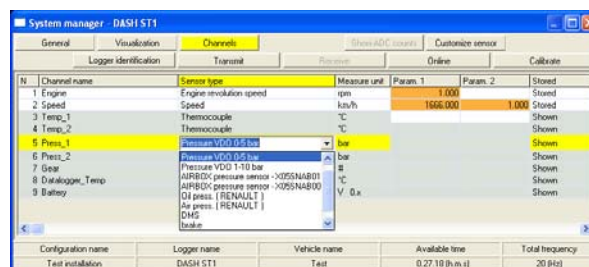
System manager - DASH ST1

General | Visualization | Channels | Show ADC counts | Customize sensor

Logger identification | Transmit | Receive | Online | Calibrate

| N | Channel name | Sensor type | Measure unit | Param. 1 | Param. 2 | Stored |
|---|---|---|---|---|---|---|
| 1 | Engine | Engine revolution speed | rpm | 1.000 | | Stored |
| 2 | Speed | Speed | km/h | 1666.000 | 1.000 | Stored |
| 3 | Temp_1 | Thermocouple | °C | | | Shown |
| 4 | Temp_2 | Thermocouple | °C | | | Shown |
| 5 | Press_1 | Pressure VDO 0-5 bar | bar | | | Shown |
| 6 | Press_2 | Pressure VDO 0-5 bar | bar | | | Shown |
| 7 | Gear | Pressure VDO 1-10 bar | # | | | Shown |
| 8 | Datalogger_Temp | AIRBOX pressure sensor - X055NAB01 | °C | | | Shown |
| 9 | Battery | AIRBOX pressure sensor - X055NAB00 | V 0.x | | | Shown |
| | | Oil press. ( RENAULT ) | | | | |
| | | Air press. ( RENAULT ) | | | | |
| | | DMS | | | | |
| | | brake | | | | |

| Configuration name | Logger name | Vehicle name | Available time | Total frequency |
|---|---|---|---|---|
| Test installation | DASH ST1 | Test | 0.27.18 [h:m:s] | 20 [Hz] |